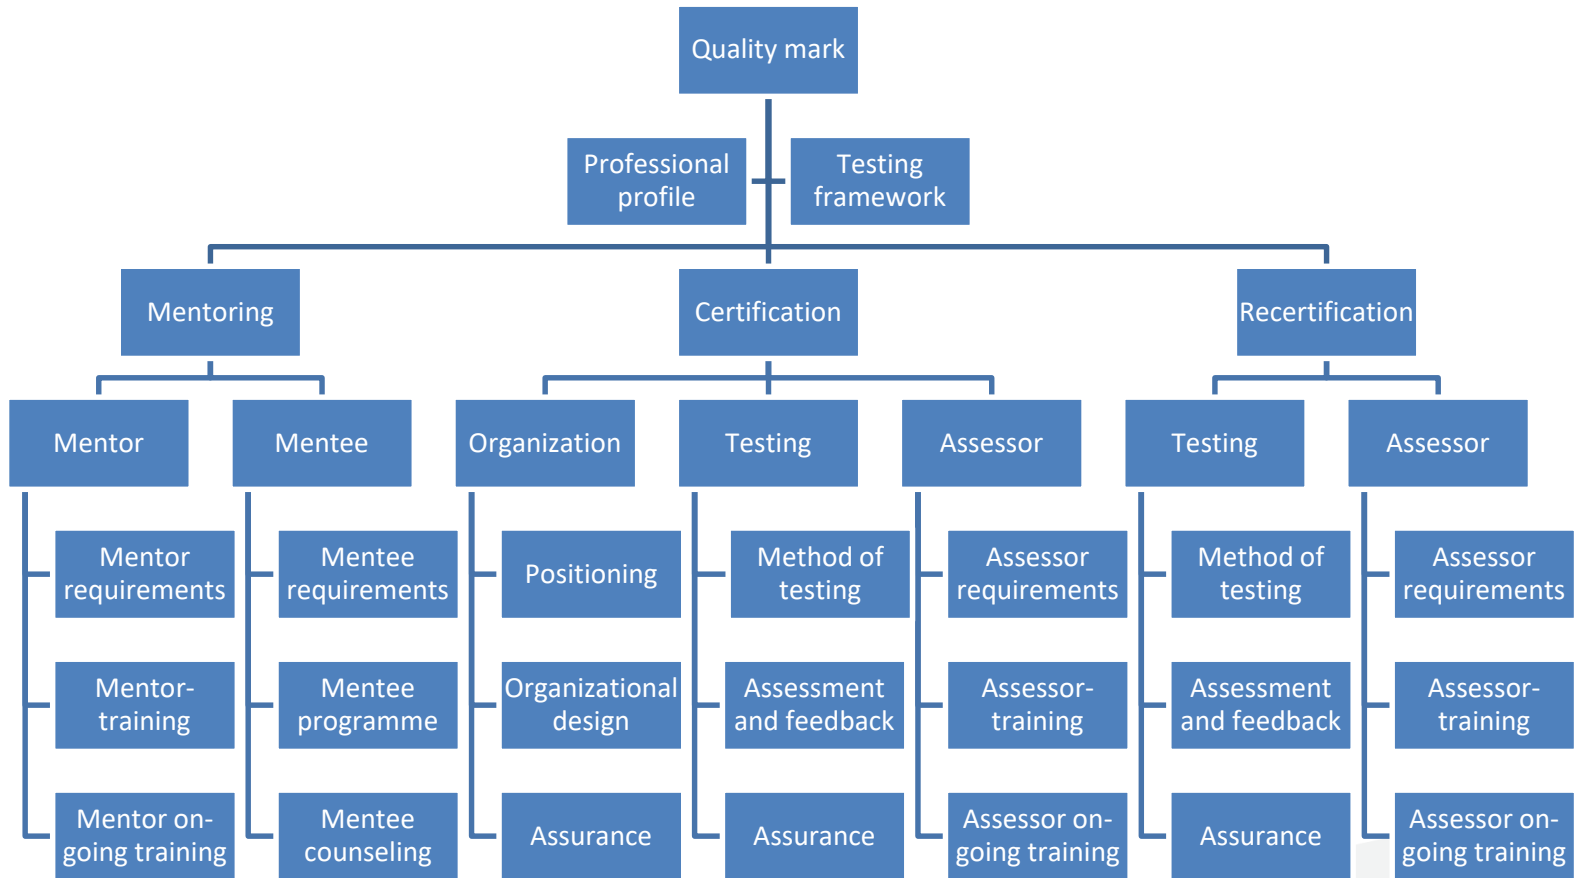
Quality mark

Professional profile

Testing framework

Mentoring

Certification

Recertification

Mentor

Mentee

Organization

Testing

Assessor

Testing

Assessor

Mentor requirements

Mentor-training

Mentor on-going training

Mentee requirements

Mentee programme

Mentee counseling

Positioning

Organizational design

Assurance

Method of testing

Assessment and feedback

Assurance

Assessor requirements

Assessor-training

Assessor on-going training

Method of testing

Assessment and feedback

Assurance

Assessor requirements

Assessor-training

Assessor on-going training